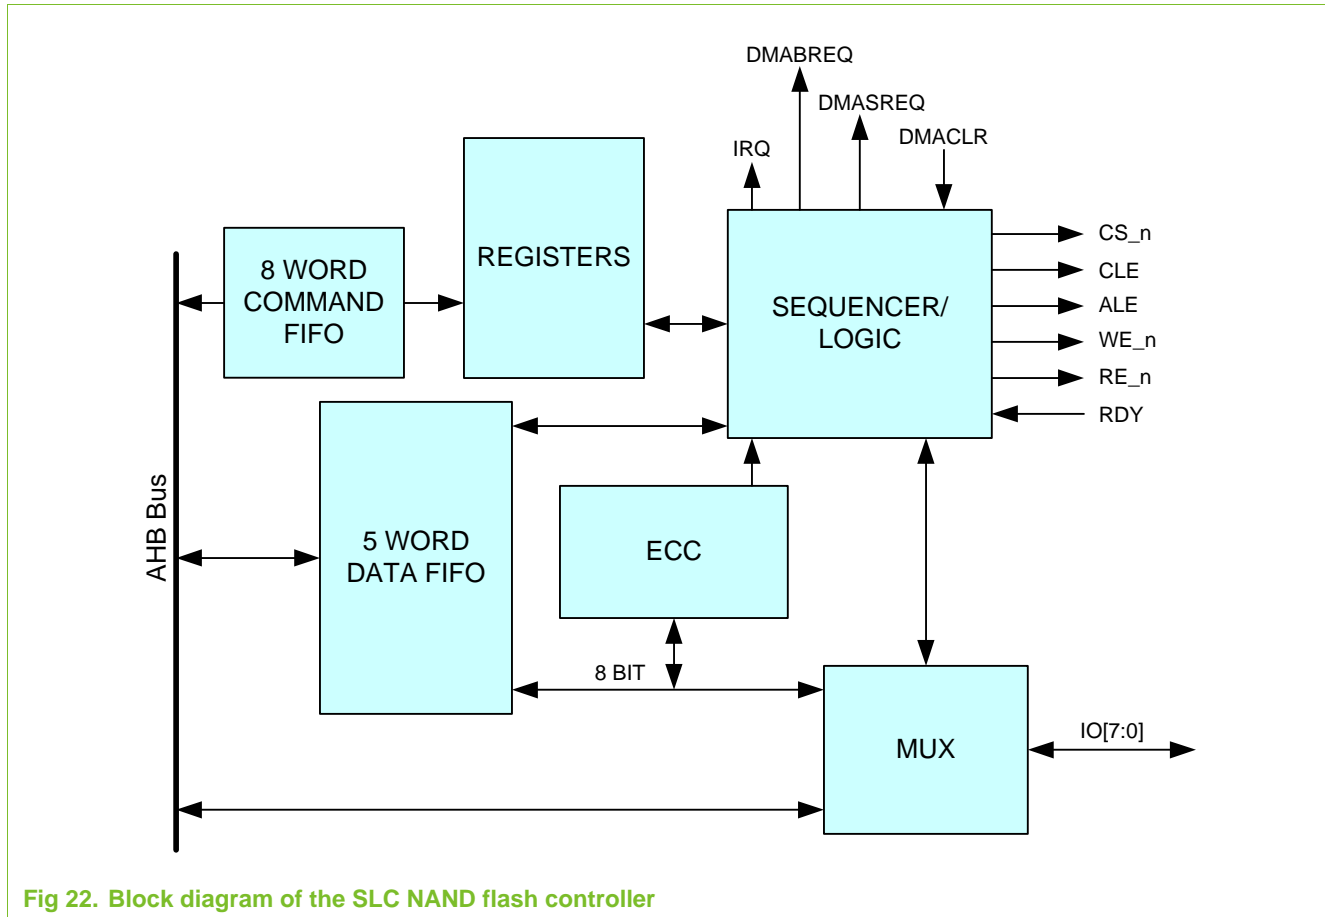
DMABREQ
DMASREQ
IRQ
DMACLR
8 WORD COMMAND FIFO
REGISTERS
SEQUENCER/ LOGIC
CS_n
CLE
ALE
WE_n
RE_n
RDY
AHB Bus
5 WORD DATA FIFO
ECC
8 BIT
MUX
IO[7:0]

Fig 22. Block diagram of the SLC NAND flash controller